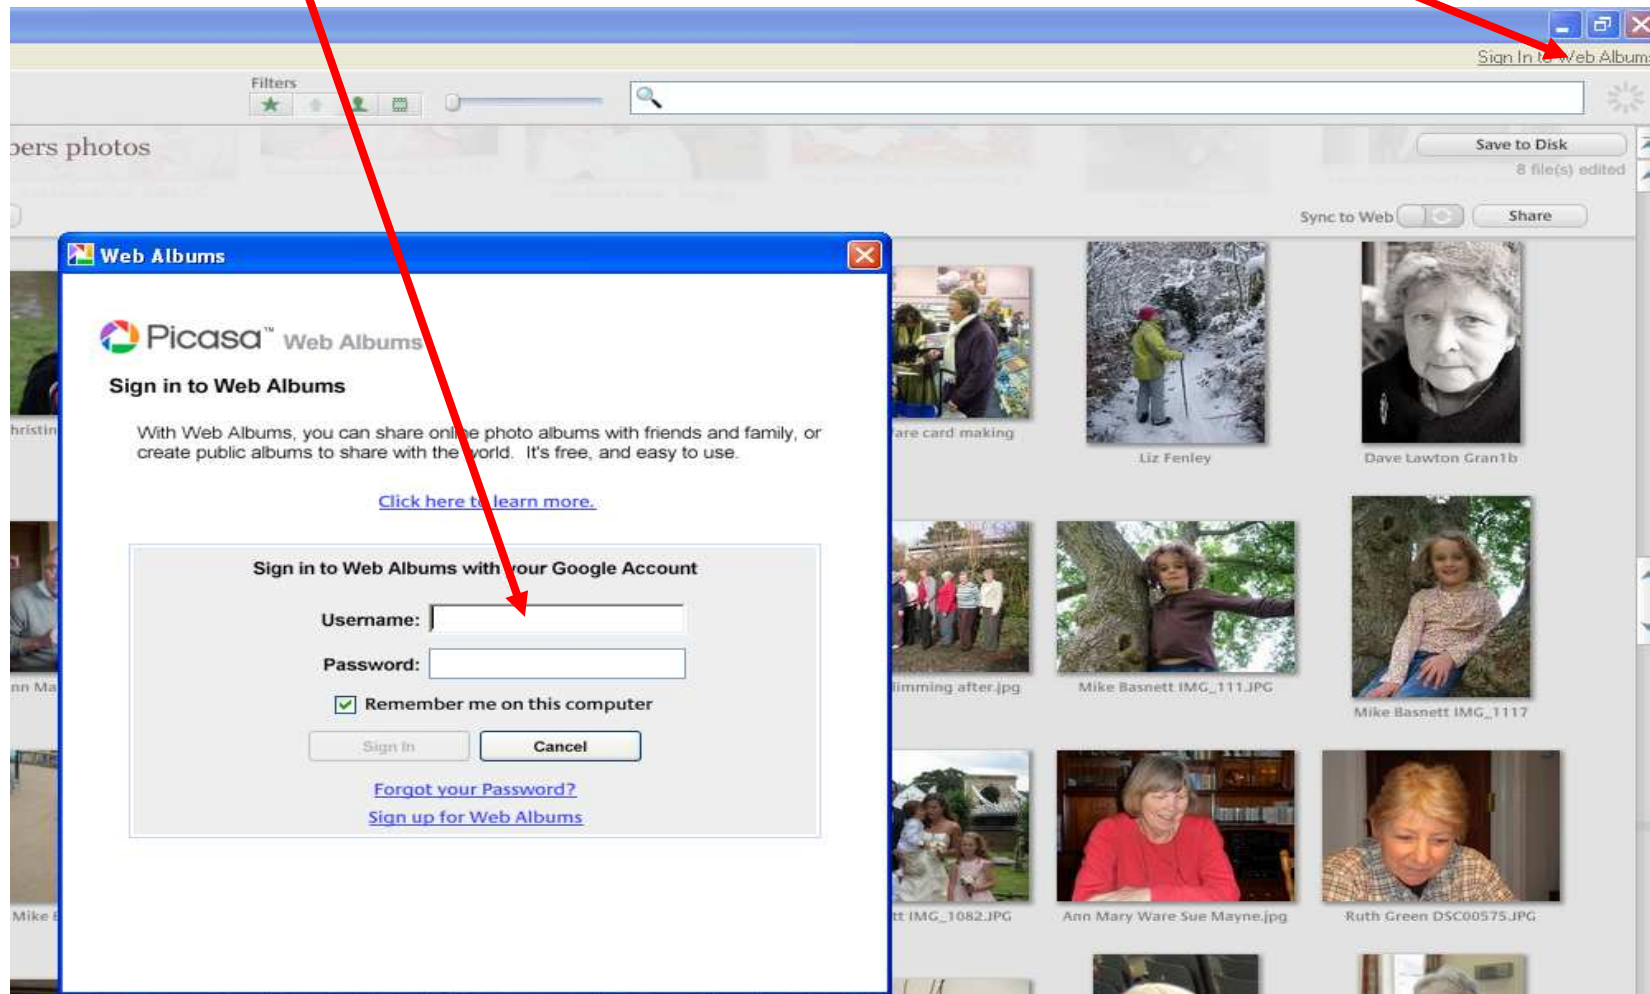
Sign In to Web Albums

Filters

bers photos

Save to Disk

8 file(s) edited

Sync to Web

Share

Web Albums

Picasa™ Web Albums

Sign in to Web Albums

With Web Albums, you can share online photo albums with friends and family, or create public albums to share with the world. It's free, and easy to use.

Click here to learn more.

Sign in to Web Albums with your Google Account

Username:

Password:

Remember me on this computer

Sign In

Cancel

Forgot your Password?

Sign up for Web Albums

hristin

are card making

Liz Fenley

Dave Lawton Gran1b

nn Ma

limming after.jpg

Mike Basnett IMG_111.JPG

Mike Basnett IMG_1117

Mike

tt IMG_1082.JPG

Ann Mary Ware Sue Mayne.jpg

Ruth Green DSC00575.JPG